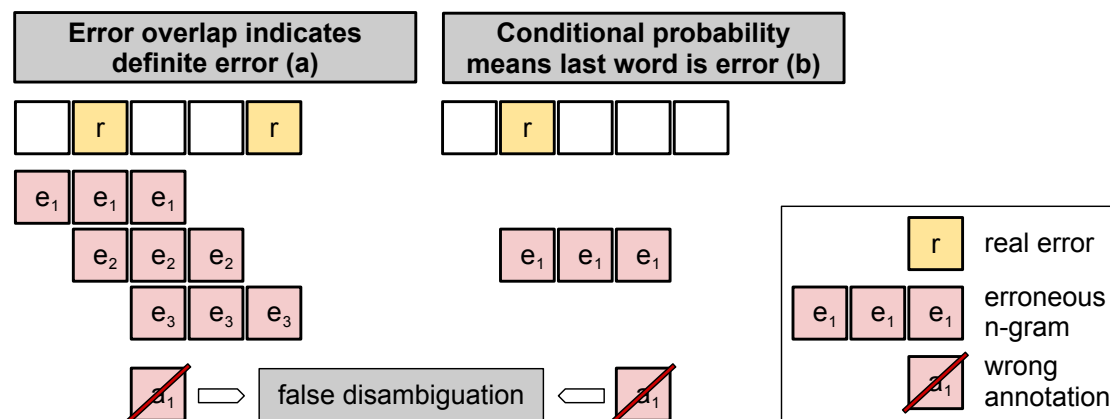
Error overlap indicates definite error (a)

Conditional probability means last word is error (b)

r r

r

$e_1$ $e_1$ $e_1$

$e_2$ $e_2$ $e_2$

$e_3$ $e_3$ $e_3$

$e_1$ $e_1$ $e_1$

$a_1$ false disambiguation $a_1$

r real error

$e_1$ $e_1$ $e_1$ erroneous n-gram

$a_1$ wrong annotation